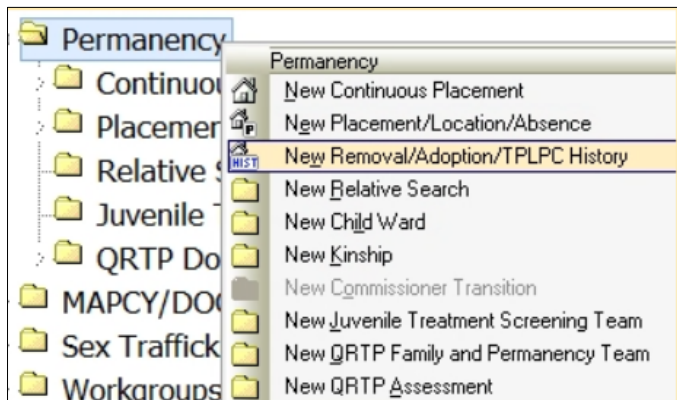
Permanency
Continuou
Placemer
Relative S
Juvenile T
QRTP Do
MAPCY/DOC
Sex Traffick
Workgroups

Permanency
New Continuous Placement
New Placement/Location/Absence
HIST New Removal/Adoption/TPLPC History
New Relative Search
New Child Ward
New Kinship
New Commissioner Transition
New Juvenile Treatment Screening Team
New QRTP Family and Permanency Team
New QRTP Assessment